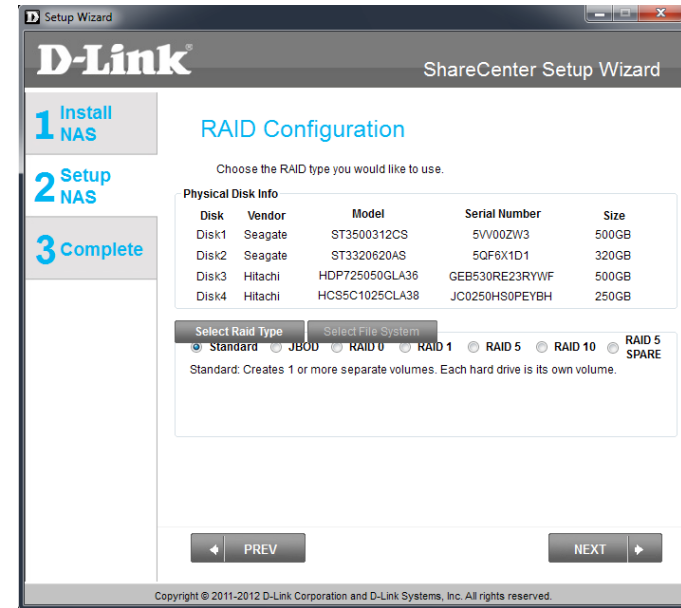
Setup Wizard

D-Link®

ShareCenter Setup Wizard

1 Install NAS

2 Setup NAS

3 Complete

RAID Configuration

Choose the RAID type you would like to use.

Physical Disk Info

| Disk | Vendor | Model | Serial Number | Size |
|---|---|---|---|---|
| Disk1 | Seagate | ST3500312CS | 5VV00ZW3 | 500GB |
| Disk2 | Seagate | ST3320620AS | 5QF6X1D1 | 320GB |
| Disk3 | Hitachi | HDP725050GLA36 | GEB530RE23RYWF | 500GB |
| Disk4 | Hitachi | HCS5C1025CLA38 | JC0250HS0PEYBH | 250GB |

Select Raid Type | Select File System

Standard JBOD RAID 0 RAID 1 RAID 5 RAID 10 RAID 5 SPARE

Standard: Creates 1 or more separate volumes. Each hard drive is its own volume.

PREV

NEXT

Copyright © 2011-2012 D-Link Corporation and D-Link Systems, Inc. All rights reserved.